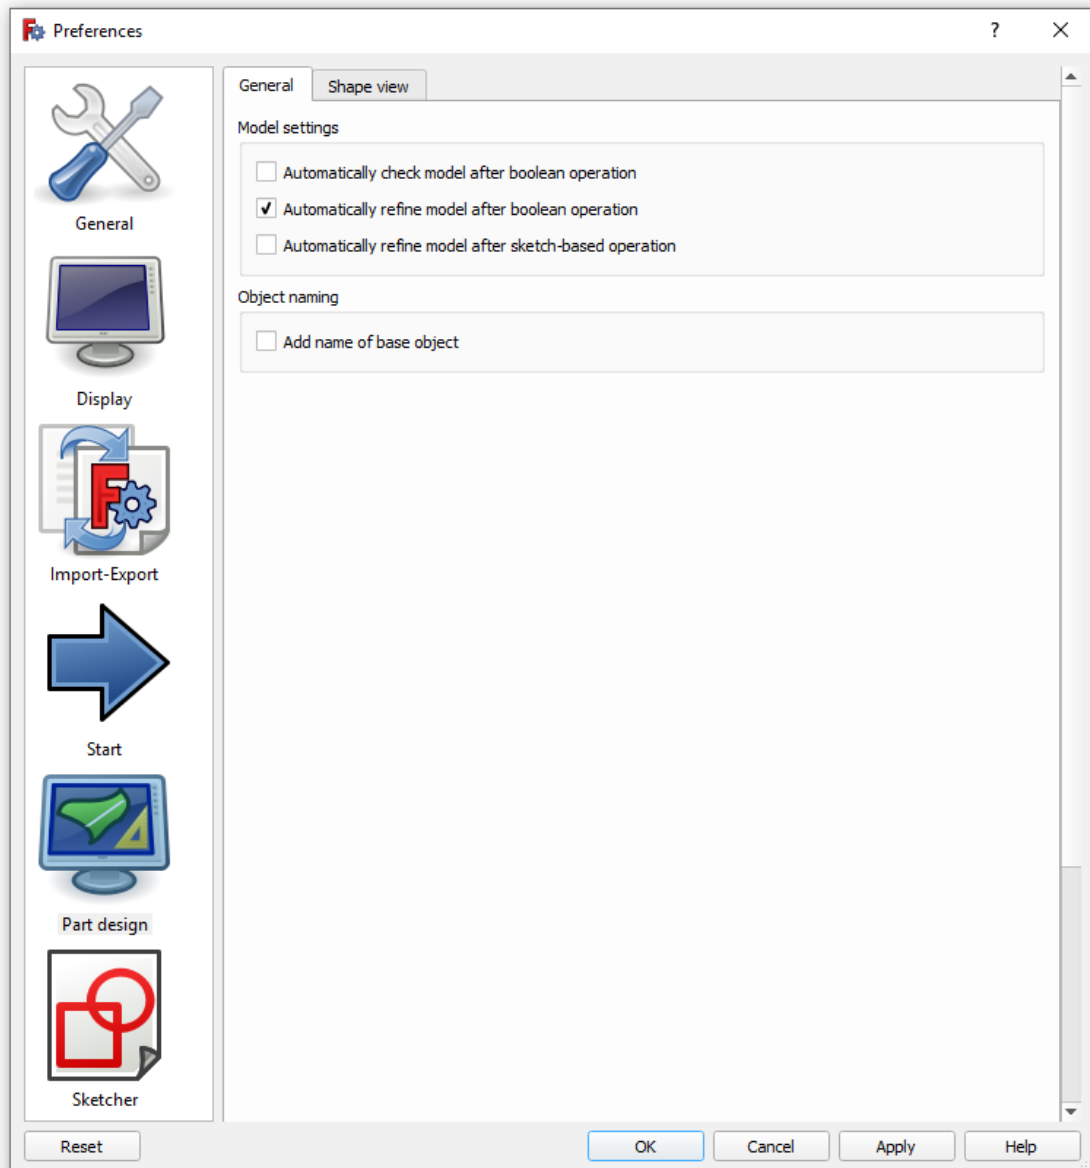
Preferences ? ✕

General

Display

Import-Export

Start

Part design

Sketcher

General | Shape view

Model settings

☐ Automatically check model after boolean operation
☑ Automatically refine model after boolean operation
☐ Automatically refine model after sketch-based operation

Object naming

☐ Add name of base object

Reset | OK | Cancel | Apply | Help